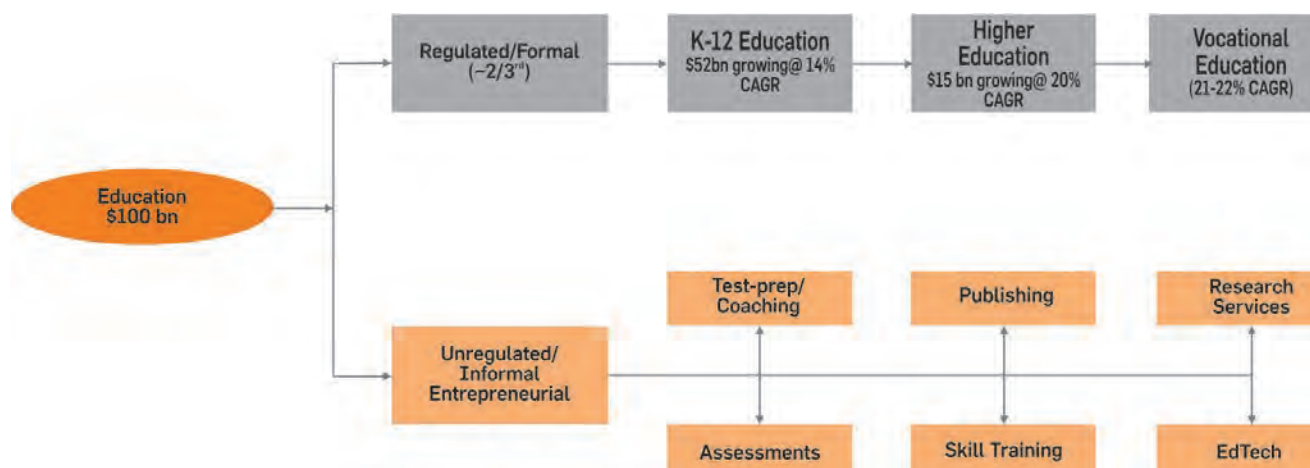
Regulated/Formal (~2/3$^{rd}$)

K-12 Education
$52bn growing@ 14% CAGR

Higher Education
$15 bn growing@ 20% CAGR

Vocational Education
(21-22% CAGR)

Education
$100 bn

Test-prep/ Coaching

Publishing

Research Services

Unregulated/ Informal Entrepreneurial

Assessments

Skill Training

EdTech